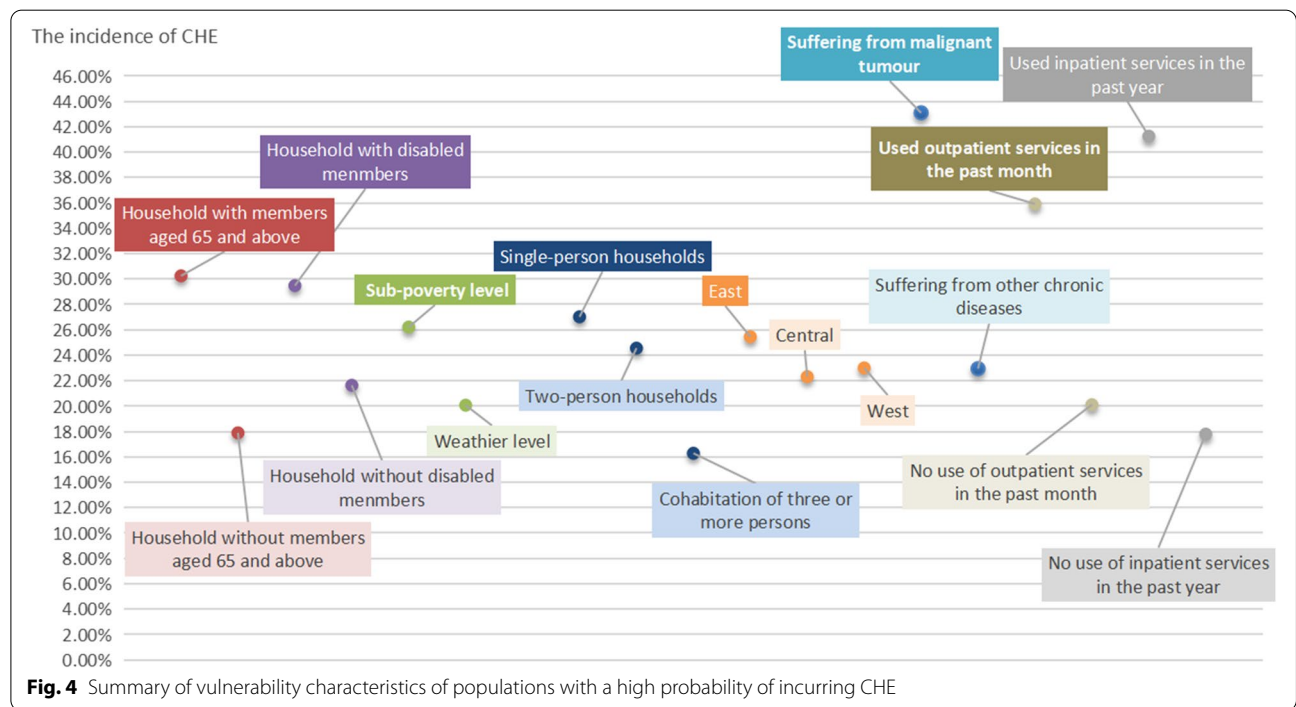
The incidence of CHE

46.00%
44.00%
42.00%
40.00%
38.00%
36.00%
34.00%
32.00%
30.00%
28.00%
26.00%
24.00%
22.00%
20.00%
18.00%
16.00%
14.00%
12.00%
10.00%
8.00%
6.00%
4.00%
2.00%
0.00%

Suffering from malignant tumour

Used inpatient services in the past year

Household with disabled menmbers

Used outpatient services in the past month

Household with members aged 65 and above

Single-person households

Sub-poverty level

East

Suffering from other chronic diseases

Central

Two-person households

West

Weathier level

Household without disabled menmbers

No use of outpatient services in the past month

Cohabitation of three or more persons

Household without members aged 65 and above

No use of inpatient services in the past year

**Fig. 4** Summary of vulnerability characteristics of populations with a high probability of incurring CHE